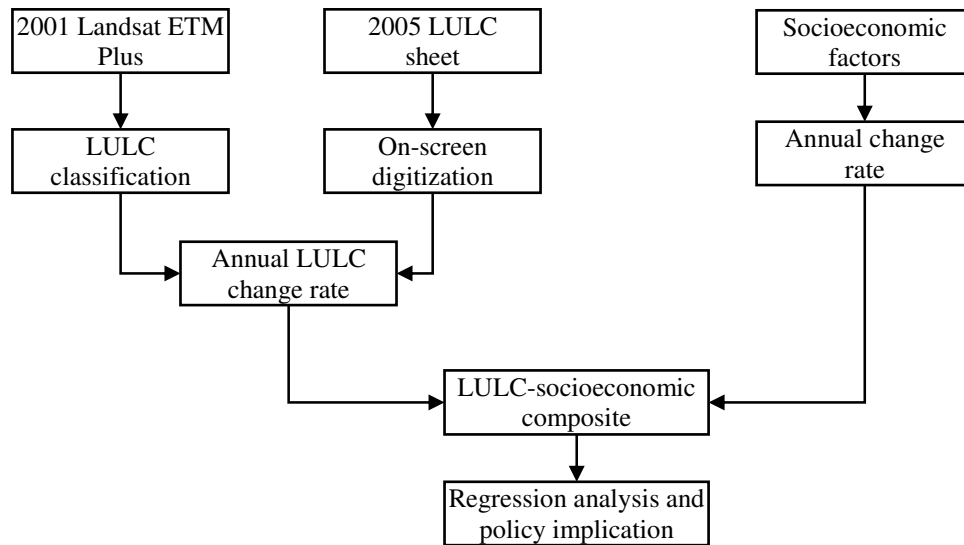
2001 Landsat ETM Plus

2005 LULC sheet

Socioeconomic factors

LULC classification

On-screen digitization

Annual change rate

Annual LULC change rate

LULC-socioeconomic composite

Regression analysis and policy implication